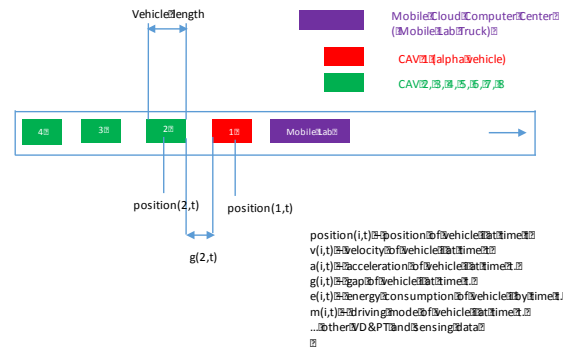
Vehicle length

Mobile Cloud Computer Center (Mobile Lab Truck)

CAV 1 (alpha vehicle)

CAV 2, 3, 4, 5, 6, 7, 8

4 3 2 1 Mobile Lab

position(2,t)

position(1,t)

g(2,t)

position(i,t) – position of vehicle i at time t
v(i,t) – velocity of vehicle i at time t
a(i,t) – acceleration of vehicle i at time t.
g(i,t) – gap of vehicle i at time t.
e(i,t) – energy consumption of vehicle i by time t.
m(i,t) – driving mode of vehicle i at time t.
... other VD&PT and sensing data